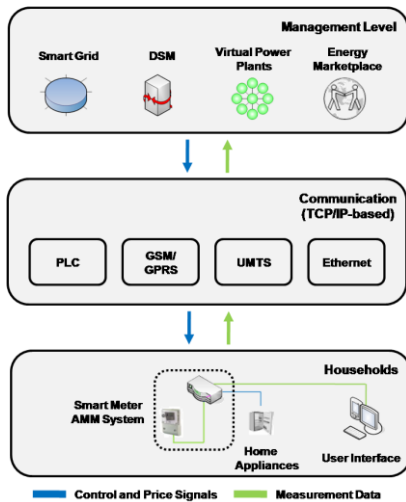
Management Level

Smart Grid

DSM

Virtual Power Plants

Energy Marketplace

Communication (TCP/IP-based)

PLC

GSM/ GPRS

UMTS

Ethernet

Households

Smart Meter AMM System

Home Appliances

User Interface

Control and Price Signals

Measurement Data